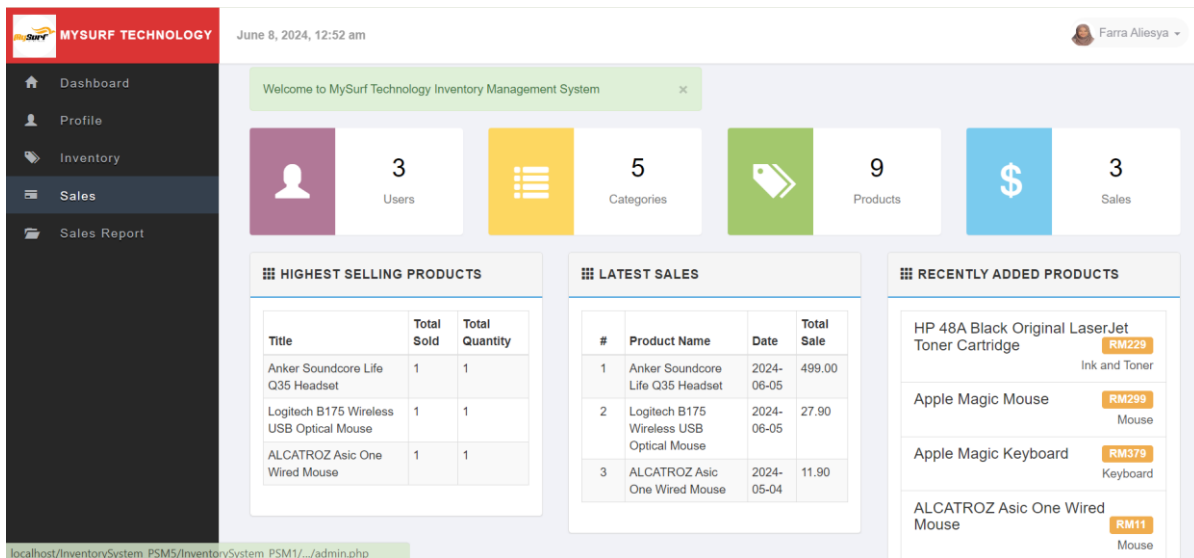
MySurf MYSURF TECHNOLOGY

June 8, 2024, 12:52 am

Farra Aliesya

Dashboard
Profile
Inventory
Sales
Sales Report

Welcome to MySurf Technology Inventory Management System ×

3
Users

5
Categories

9
Products

$
3
Sales

HIGHEST SELLING PRODUCTS

| Title | Total Sold | Total Quantity |
|---|---|---|
| Anker Soundcore Life Q35 Headset | 1 | 1 |
| Logitech B175 Wireless USB Optical Mouse | 1 | 1 |
| ALCATROZ Asic One Wired Mouse | 1 | 1 |

LATEST SALES

| # | Product Name | Date | Total Sale |
|---|---|---|---|
| 1 | Anker Soundcore Life Q35 Headset | 2024-06-05 | 499.00 |
| 2 | Logitech B175 Wireless USB Optical Mouse | 2024-06-05 | 27.90 |
| 3 | ALCATROZ Asic One Wired Mouse | 2024-05-04 | 11.90 |

RECENTLY ADDED PRODUCTS

HP 48A Black Original LaserJet Toner Cartridge RM229
Ink and Toner

Apple Magic Mouse RM299
Mouse

Apple Magic Keyboard RM379
Keyboard

ALCATROZ Asic One Wired Mouse RM11
Mouse

localhost/InventorySystem_PSM5/InventorySystem_PSM1/.../admin.php